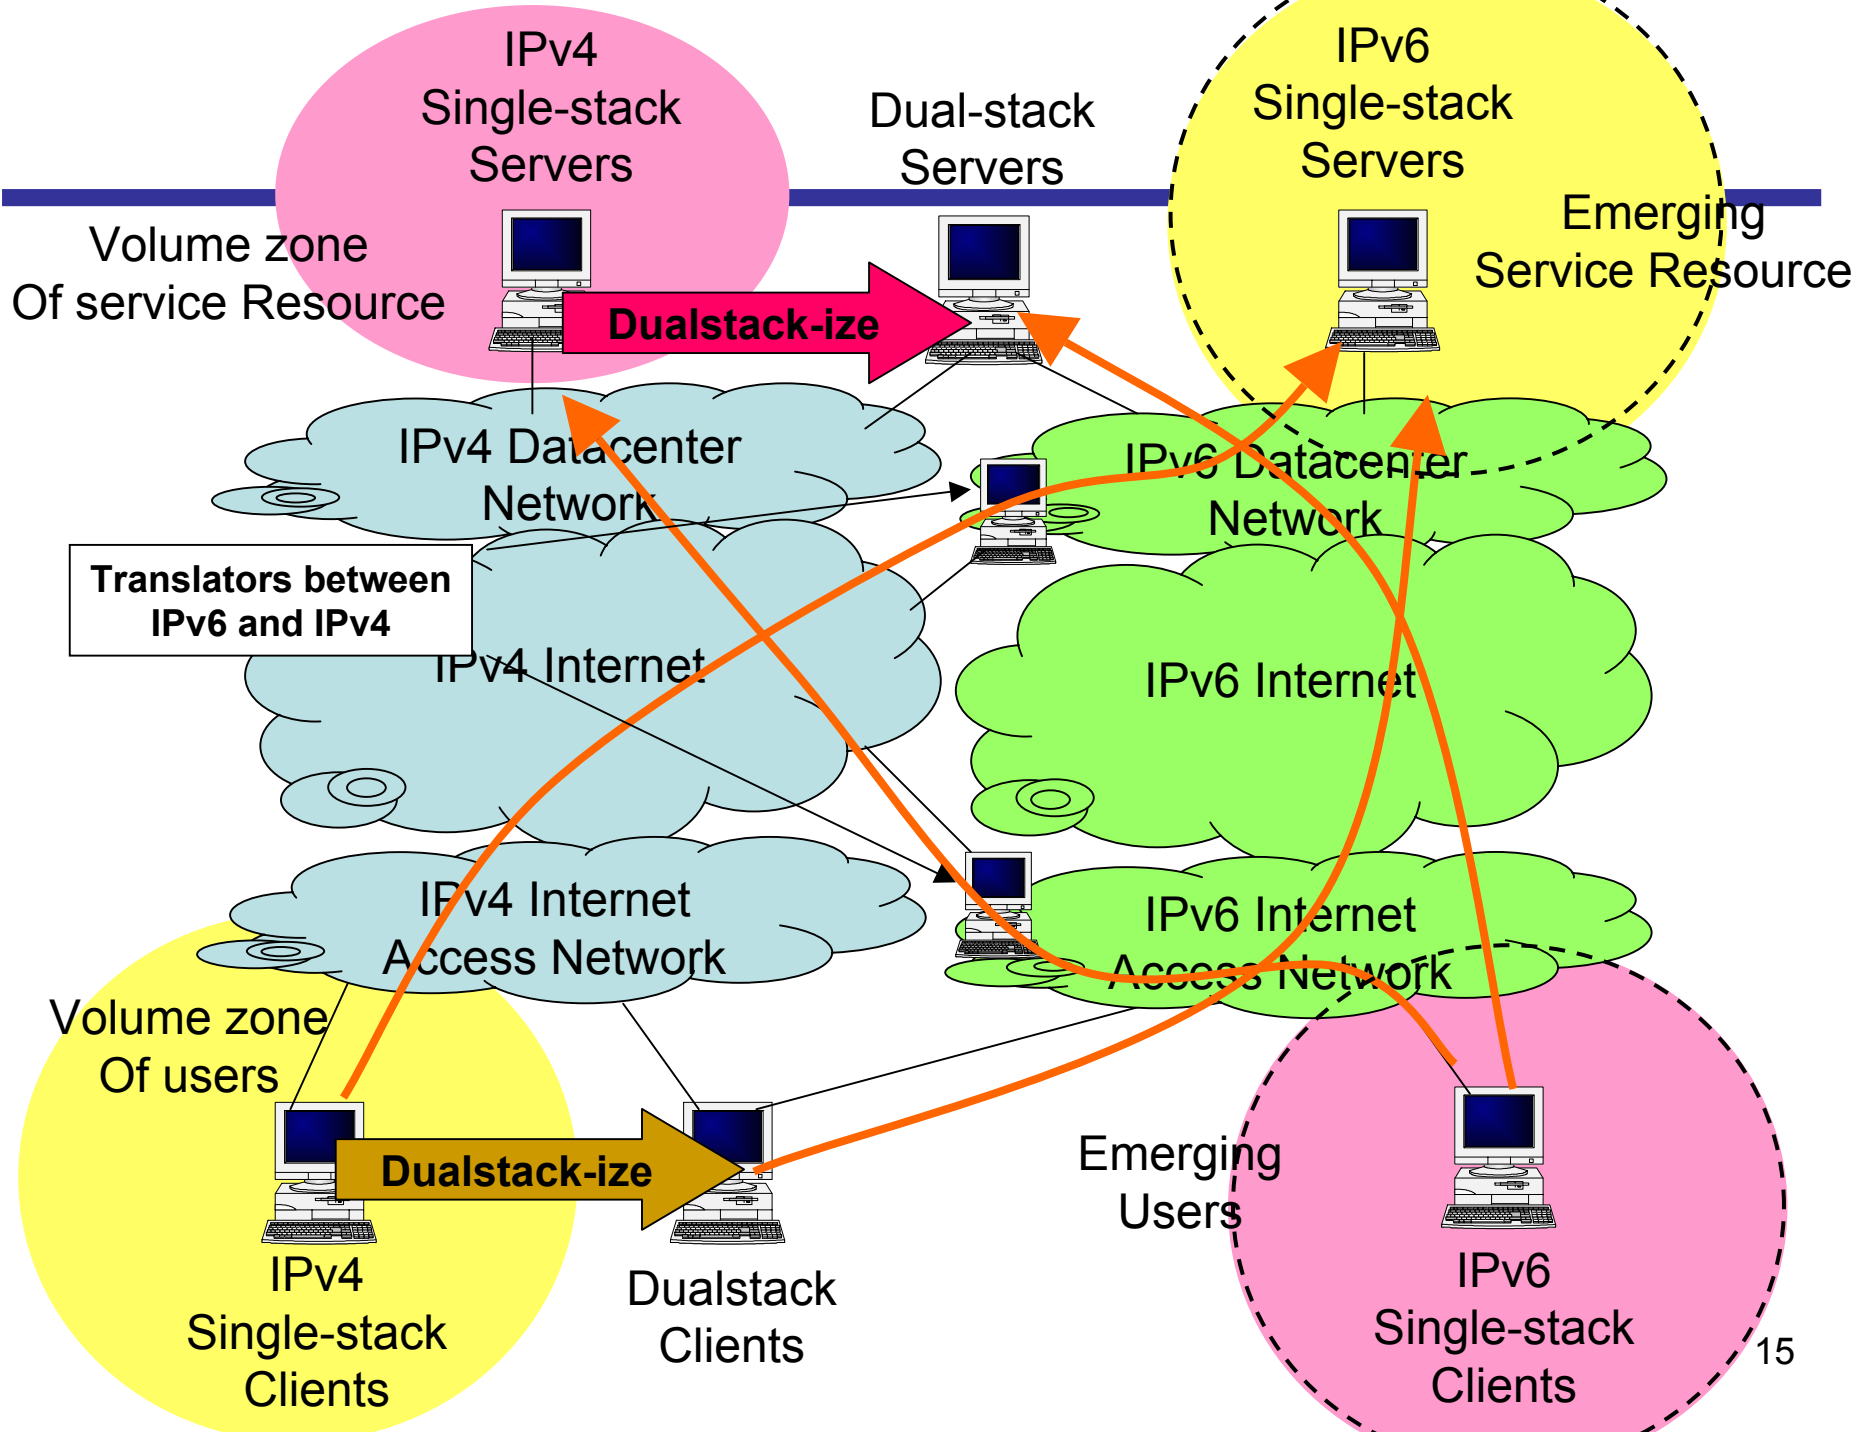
IPv4 Single-stack Servers

Dual-stack Servers

IPv6 Single-stack Servers

Volume zone Of service Resource

Emerging Service Resource

Dualstack-ize

IPv4 Datacenter Network

IPv6 Datacenter Network

Translators between IPv6 and IPv4

IPv4 Internet

IPv6 Internet

IPv4 Internet Access Network

IPv6 Internet Access Network

Volume zone Of users

Dualstack-ize

Emerging Users

IPv4 Single-stack Clients

Dualstack Clients

IPv6 Single-stack Clients

15